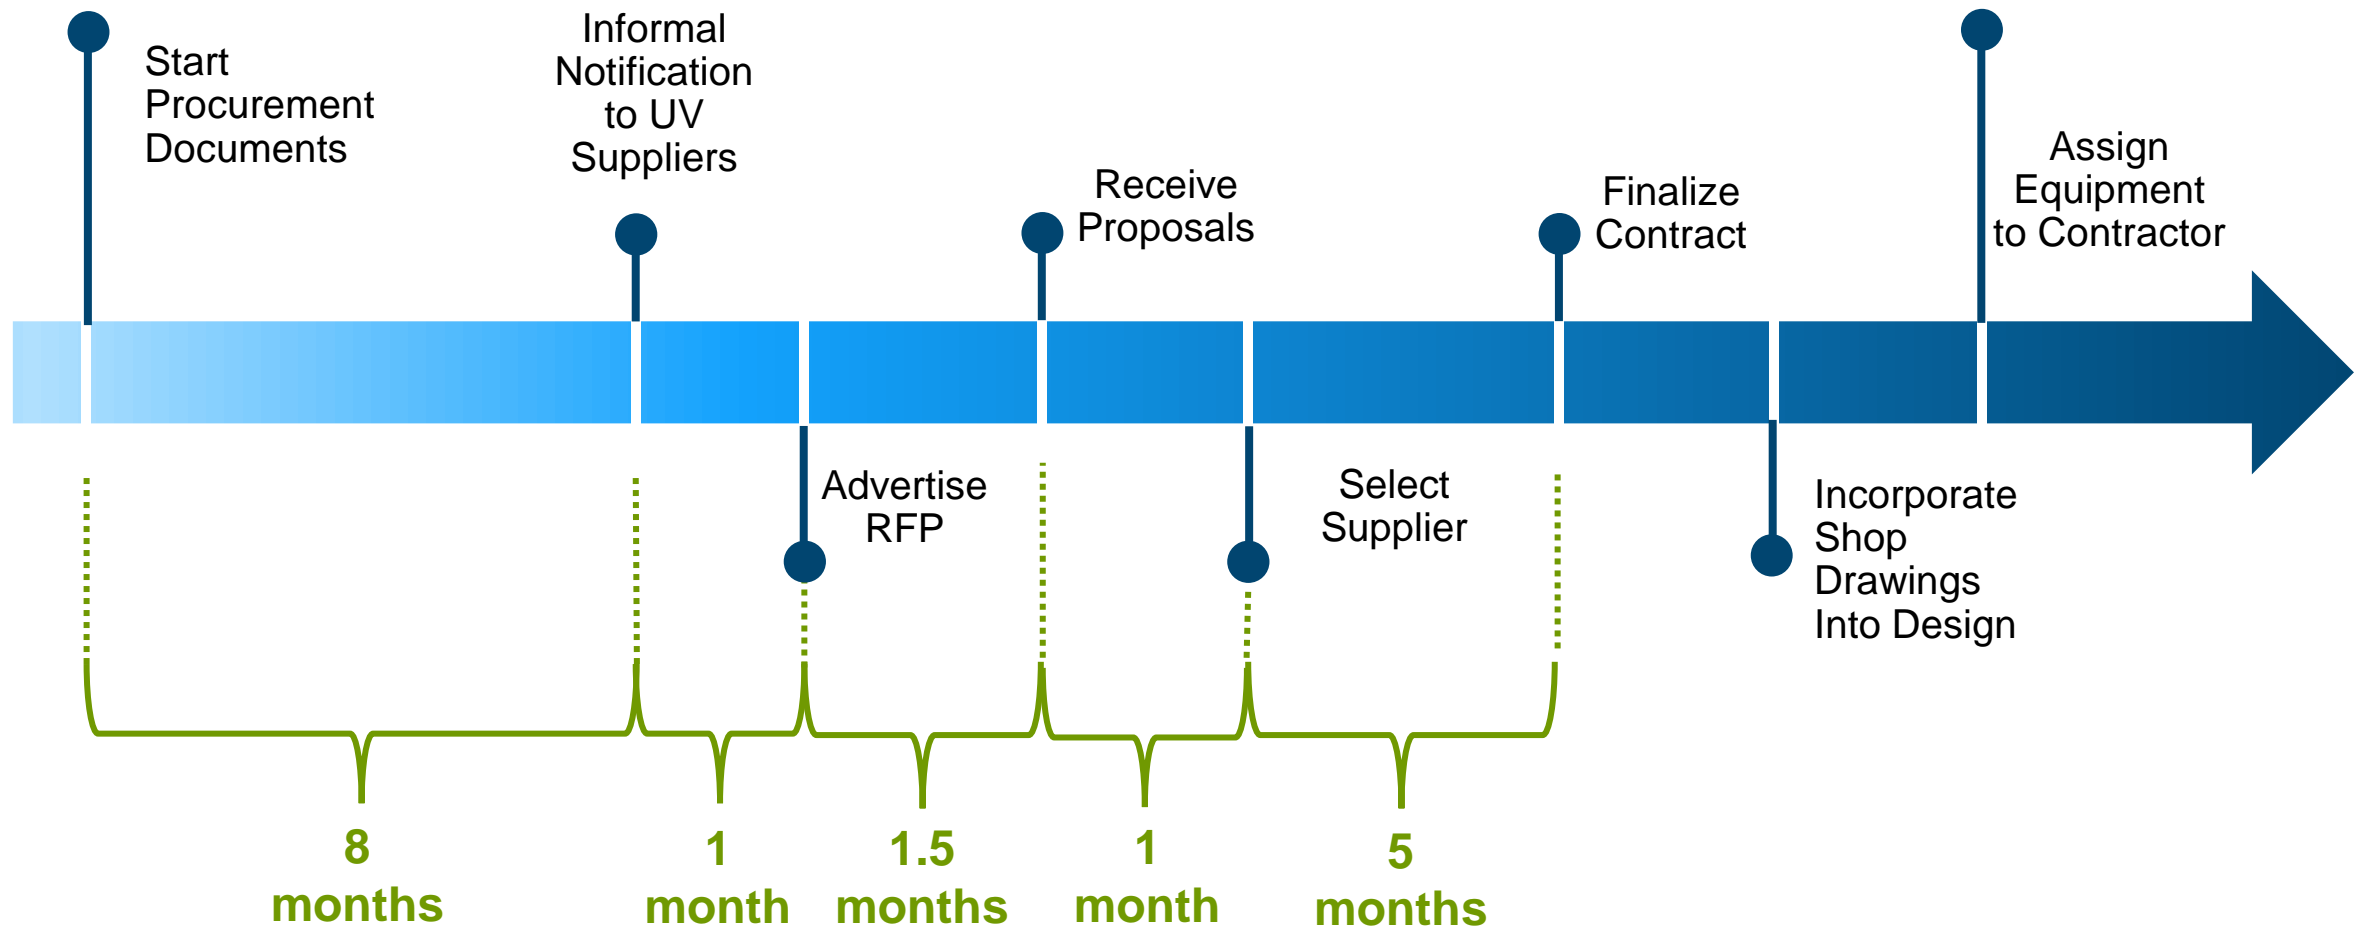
Start Procurement Documents

Informal Notification to UV Suppliers

Receive Proposals

Finalize Contract

Assign Equipment to Contractor

Advertise RFP

Select Supplier

Incorporate Shop Drawings Into Design

8 months

1 month

1.5 months

1 month

5 months